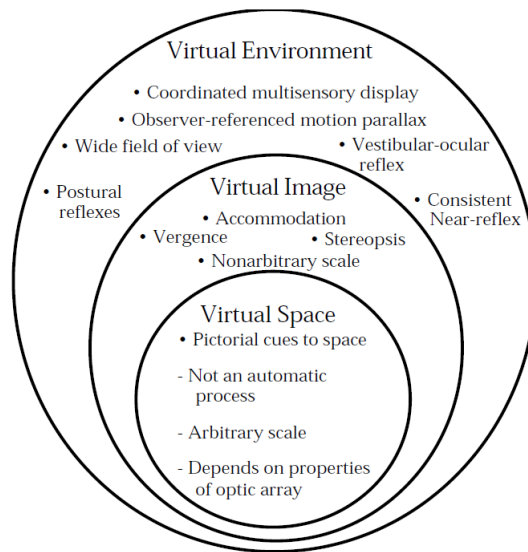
Virtual Environment

• Coordinated multisensory display

• Observer-referenced motion parallax

• Wide field of view

• Vestibular-ocular reflex

• Postural reflexes

• Consistent Near-reflex

Virtual Image

• Accommodation

• Vergence

• Stereopsis

• Nonarbitrary scale

Virtual Space

• Pictorial cues to space

- Not an automatic process

- Arbitrary scale

- Depends on properties of optic array